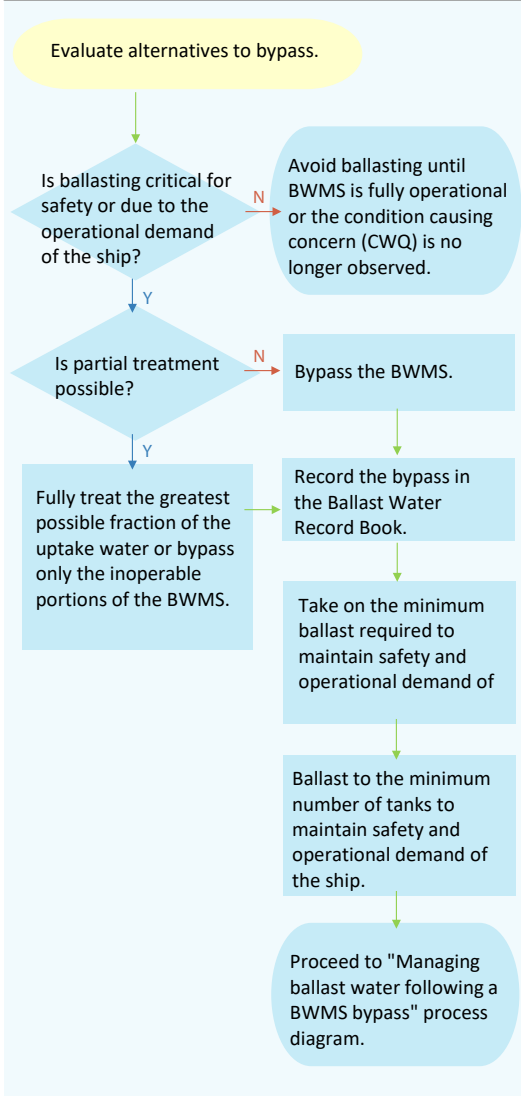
Evaluate alternatives to bypass.

Is ballasting critical for safety or due to the operational demand of the ship?

N

Avoid ballasting until BWMS is fully operational or the condition causing concern (CWQ) is no longer observed.

Y

Is partial treatment possible?

N

Bypass the BWMS.

Y

Fully treat the greatest possible fraction of the uptake water or bypass only the inoperable portions of the BWMS.

Record the bypass in the Ballast Water Record Book.

Take on the minimum ballast required to maintain safety and operational demand of

Ballast to the minimum number of tanks to maintain safety and operational demand of the ship.

Proceed to "Managing ballast water following a BWMS bypass" process diagram.